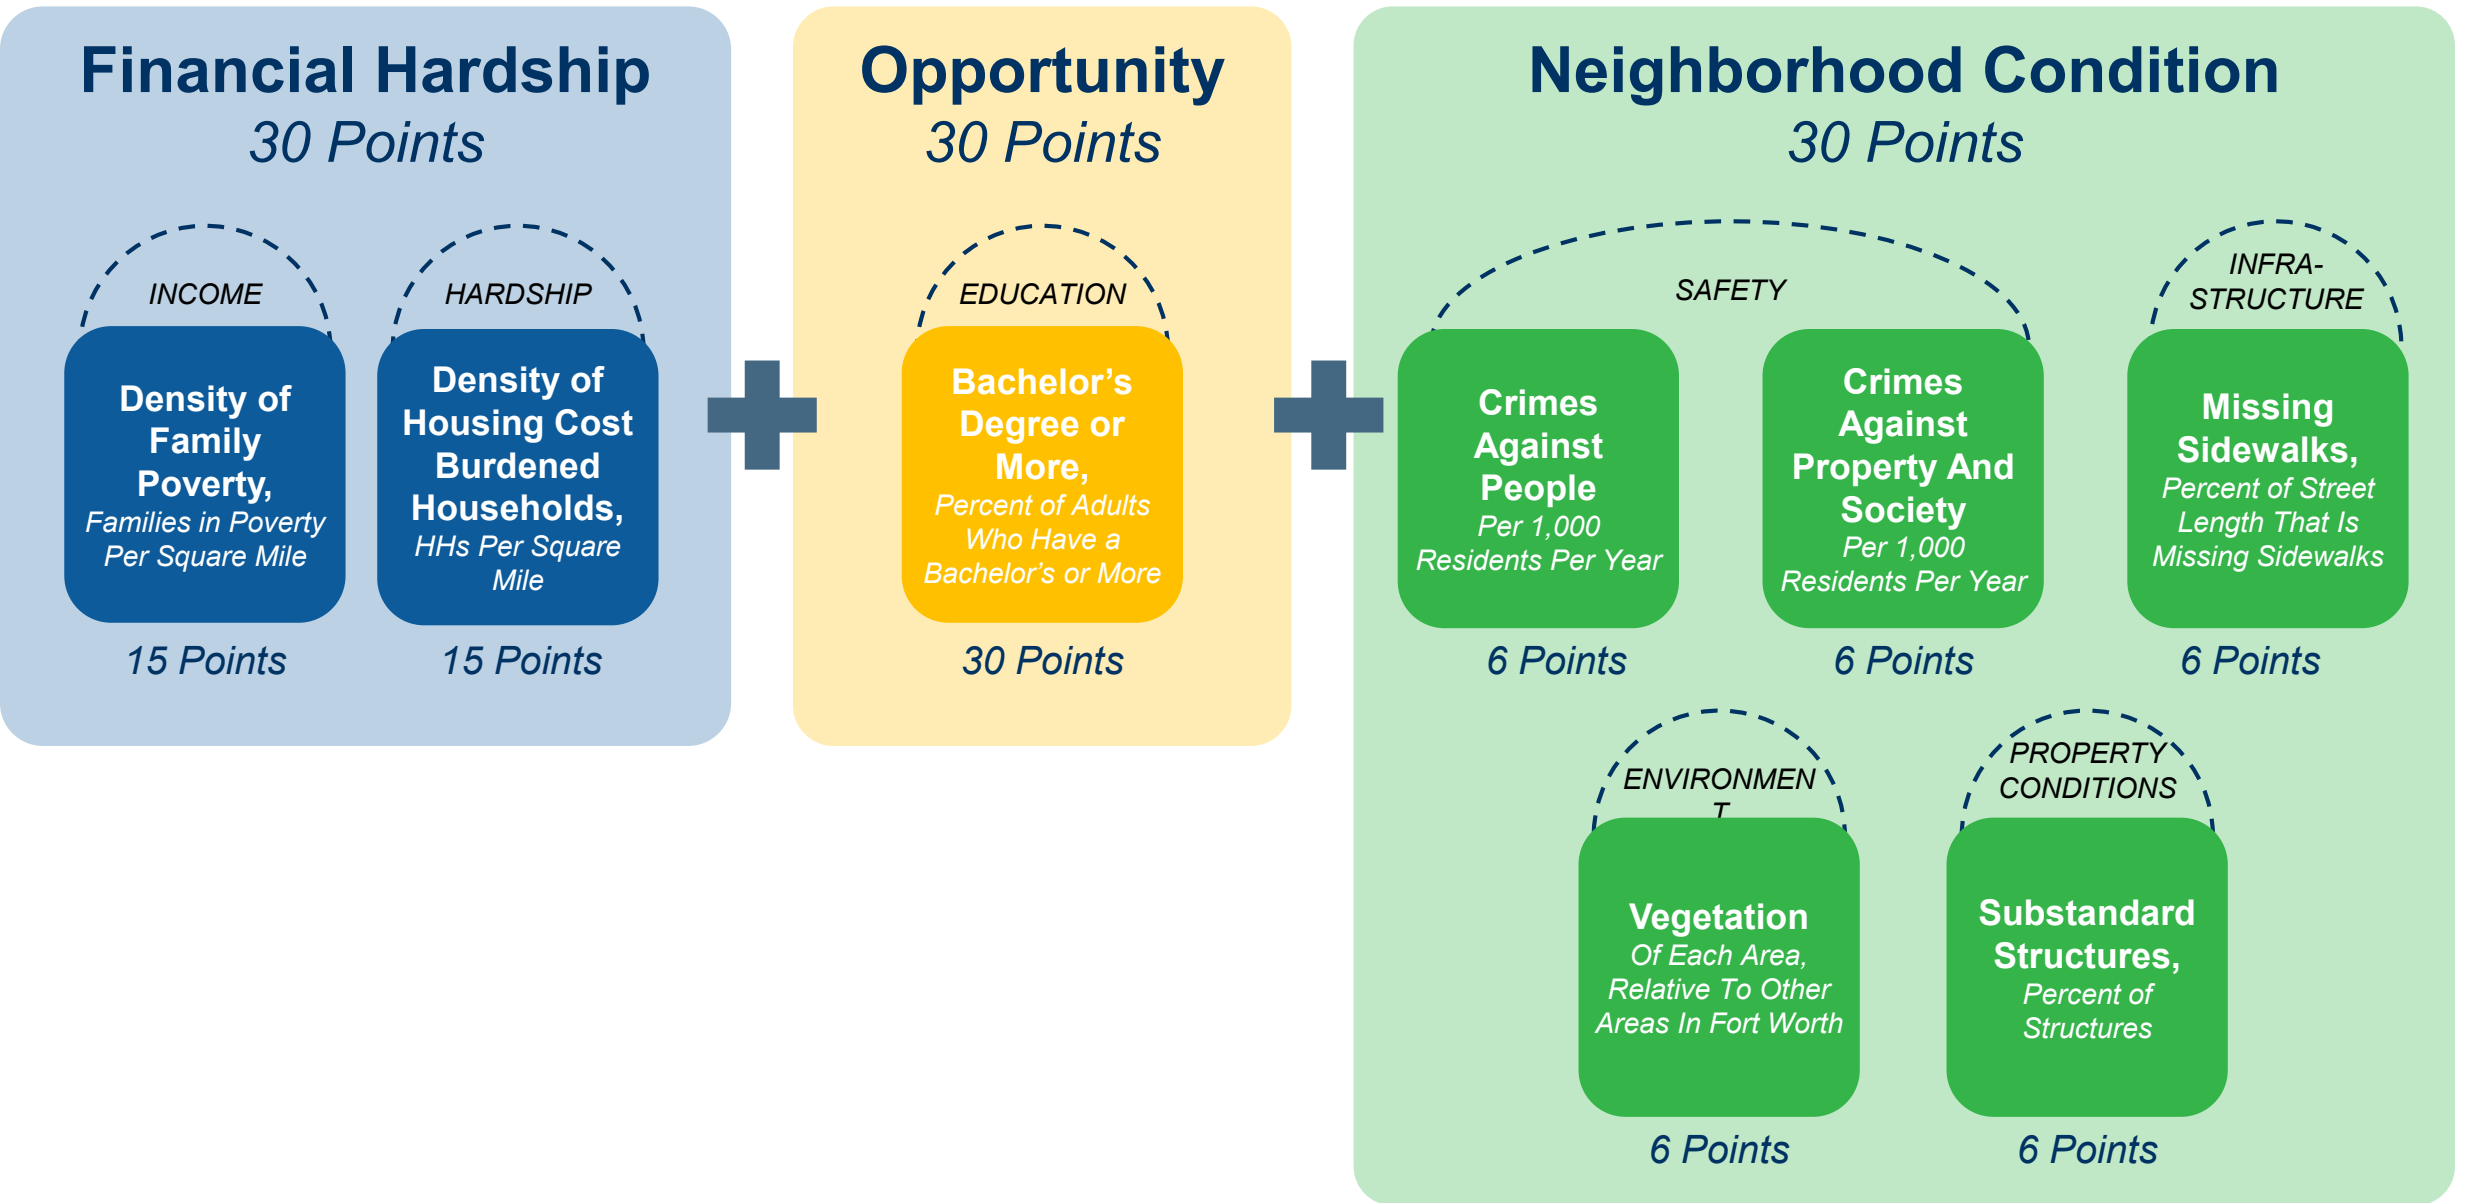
Financial Hardship
30 Points

INCOME

Density of Family Poverty, Families in Poverty Per Square Mile

15 Points

HARDSHIP

Density of Housing Cost Burdened Households, HHs Per Square Mile

15 Points

Opportunity
30 Points

EDUCATION

Bachelor's Degree or More, Percent of Adults Who Have a Bachelor's or More

30 Points

Neighborhood Condition
30 Points

SAFETY

Crimes Against People Per 1,000 Residents Per Year

6 Points

Crimes Against Property And Society Per 1,000 Residents Per Year

6 Points

INFRA-STRUCTURE

Missing Sidewalks, Percent of Street Length That Is Missing Sidewalks

6 Points

ENVIRONMENT

Vegetation Of Each Area, Relative To Other Areas In Fort Worth

6 Points

PROPERTY CONDITIONS

Substandard Structures, Percent of Structures

6 Points